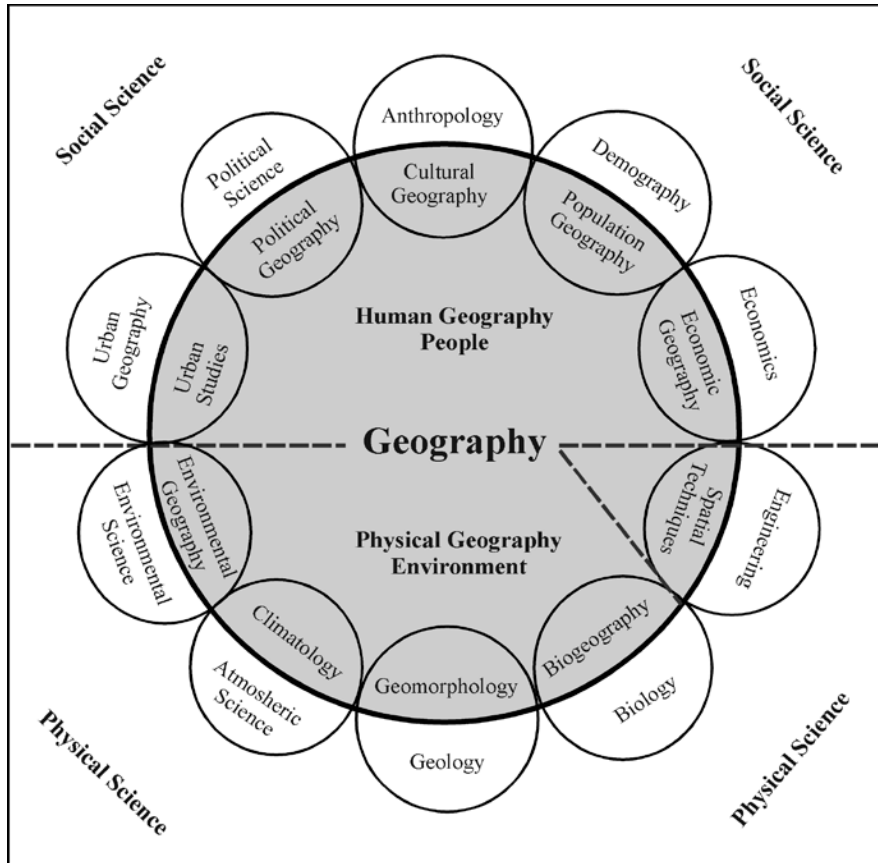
Social Science

Social Science

Anthropology

Cultural Geography

Political Science

Political Geography

Demography

Population Geography

Urban Geography

Urban Studies

Human Geography
People

Economic Geography

Economics

Geography

Environmental Geography

Environmental Science

Physical Geography
Environment

Spatial Techniques

Engineering

Climatology

Atmosheric Science

Geomorphology

Geology

Biogeography

Biology

Physical Science

Physical Science